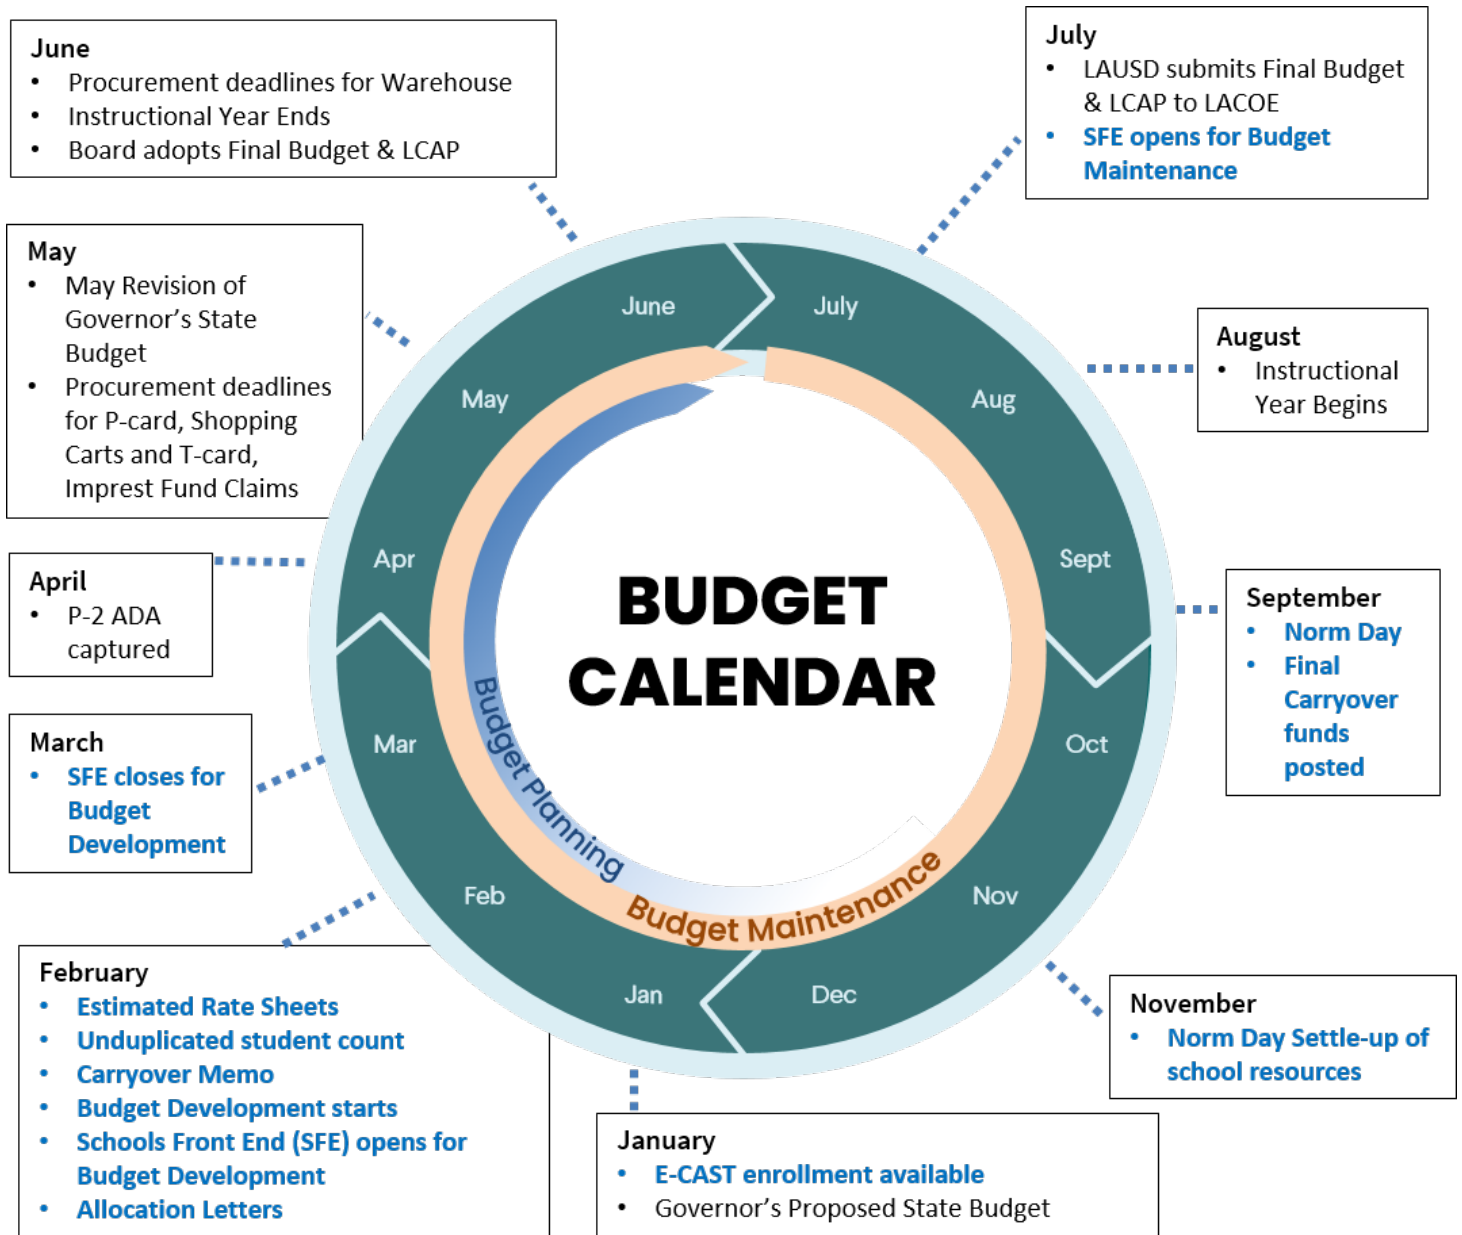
June
- Procurement deadlines for Warehouse
- Instructional Year Ends
- Board adopts Final Budget & LCAP

July
- LAUSD submits Final Budget & LCAP to LACOE
- SFE opens for Budget Maintenance

May
- May Revision of Governor's State Budget
- Procurement deadlines for P-card, Shopping Carts and T-card, Imprest Fund Claims

August
- Instructional Year Begins

April
- P-2 ADA captured

September
- Norm Day
- Final Carryover funds posted

March
- SFE closes for Budget Development

June
July
May
Aug
Apr
Sept
Mar
Oct
Feb
Nov
Jan
Dec

BUDGET CALENDAR

Budget Planning
Budget Maintenance

February
- Estimated Rate Sheets
- Unduplicated student count
- Carryover Memo
- Budget Development starts
- Schools Front End (SFE) opens for Budget Development
- Allocation Letters

November
- Norm Day Settle-up of school resources

January
- E-CAST enrollment available
- Governor's Proposed State Budget